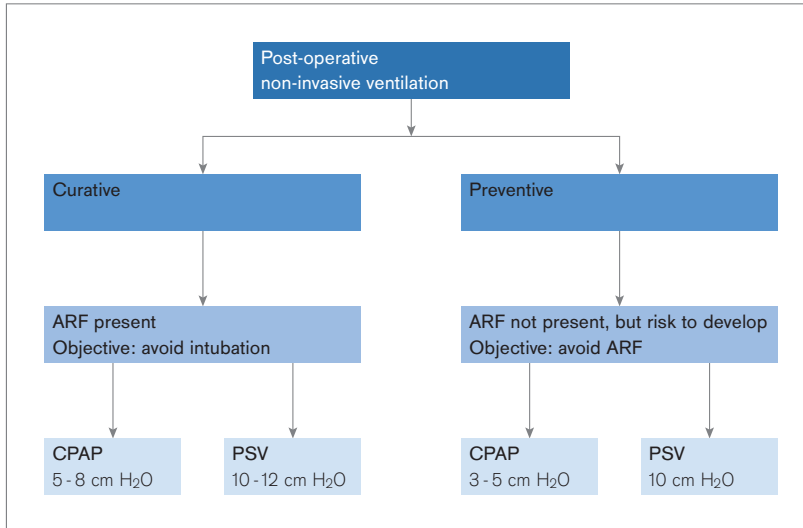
Post-operative
non-invasive ventilation

Curative

Preventive

ARF present
Objective: avoid intubation

ARF not present, but risk to develop
Objective: avoid ARF

CPAP
5 - 8 cm $H_2O$

PSV
10 - 12 cm $H_2O$

CPAP
3 - 5 cm $H_2O$

PSV
10 cm $H_2O$